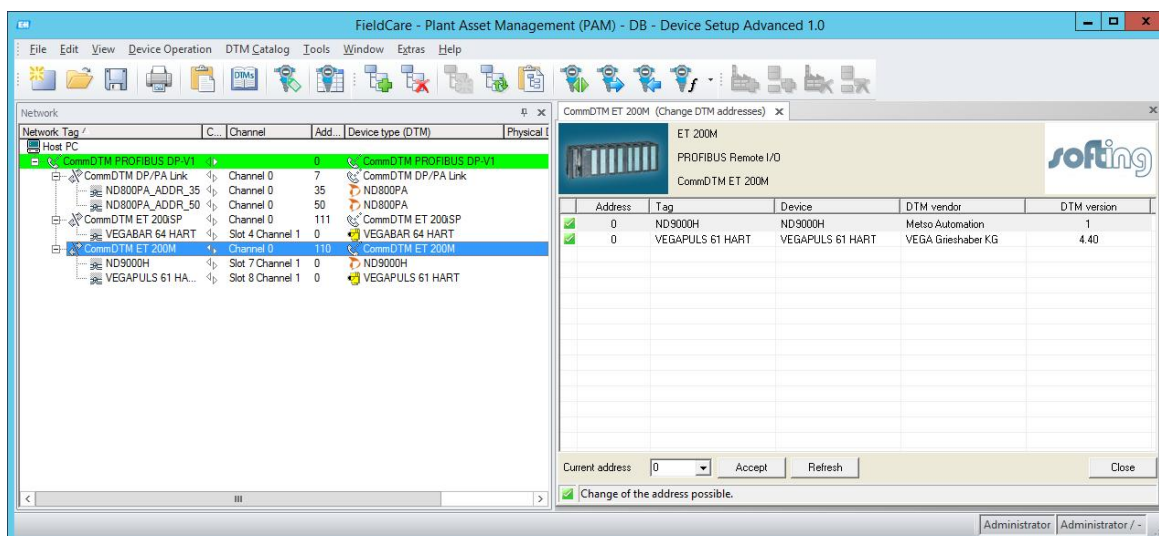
FieldCare - Plant Asset Management (PAM) - DB - Device Setup Advanced 1.0

File Edit View Device Operation DTM Catalog Tools Window Extras Help

Network

| Network Tag | C... | Channel | Add... | Device type (DTM) | Physical I |
|---|---|---|---|---|---|
| Host PC | | | | | |
| CommDTM PROFIBUS DP-V1 | | | 0 | CommDTM PROFIBUS DP-V1 | |
| CommDTM DP/PA Link | | Channel 0 | 7 | CommDTM DP/PA Link | |
| ND800PA_ADDR_35 | | Channel 0 | 35 | ND800PA | |
| ND800PA_ADDR_50 | | Channel 0 | 50 | ND800PA | |
| CommDTM ET 200iSP | | Channel 0 | 111 | CommDTM ET 200iSP | |
| VEGABAR 64 HART | | Slot 4 Channel 1 | 0 | VEGABAR 64 HART | |
| CommDTM ET 200M | | Channel 0 | 110 | CommDTM ET 200M | |
| ND9000H | | Slot 7 Channel 1 | 0 | ND9000H | |
| VEGAPULS 61 HA... | | Slot 8 Channel 1 | 0 | VEGAPULS 61 HART | |

III

CommDTM ET 200M (Change DTM addresses)

ET 200M
PROFIBUS Remote I/O
CommDTM ET 200M

softing

| | Address | Tag | Device | DTM vendor | DTM version |
|---|---|---|---|---|---|
| | 0 | ND9000H | ND9000H | Metso Automation | 1 |
| | 0 | VEGAPULS 61 HART | VEGAPULS 61 HART | VEGA Grieshaber KG | 4.40 |

Current address 0 Accept Refresh Close

Change of the address possible.

Administrator Administrator / -